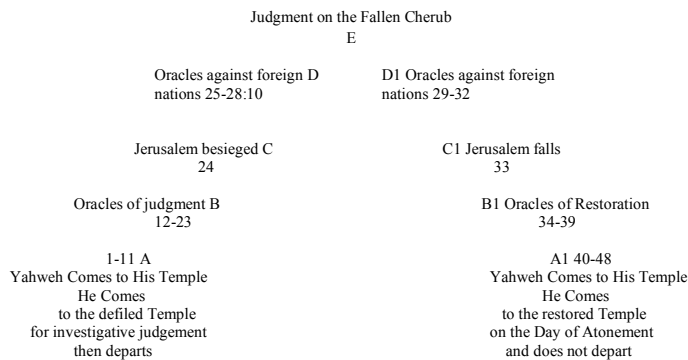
Judgment on the Fallen Cherub
E

Oracles against foreign D nations 25-28:10

D1 Oracles against foreign nations 29-32

Jerusalem besieged C
24

C1 Jerusalem falls
33

Oracles of judgment B
12-23

B1 Oracles of Restoration
34-39

1-11 A
Yahweh Comes to His Temple
He Comes
to the defiled Temple
for investigative judgement
then departs

A1 40-48
Yahweh Comes to His Temple
He Comes
to the restored Temple
on the Day of Atonement
and does not depart